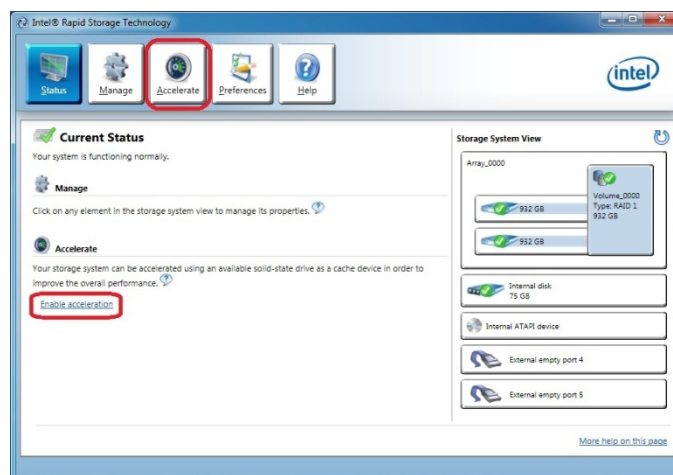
Intel® Rapid Storage Technology

Status
Manage
Accelerate
Preferences
Help

intel

Current Status
Your system is functioning normally.

Manage
Click on any element in the storage system view to manage its properties.

Accelerate
Your storage system can be accelerated using an available solid-state drive as a cache device in order to improve the overall performance.

Enable acceleration

Storage System View

Array_0000

932 GB

932 GB

Volume_0000
Type: RAID 1
932 GB

Internal disk
75 GB

Internal ATAPI device

External empty port 4

External empty port 5

More help on this page